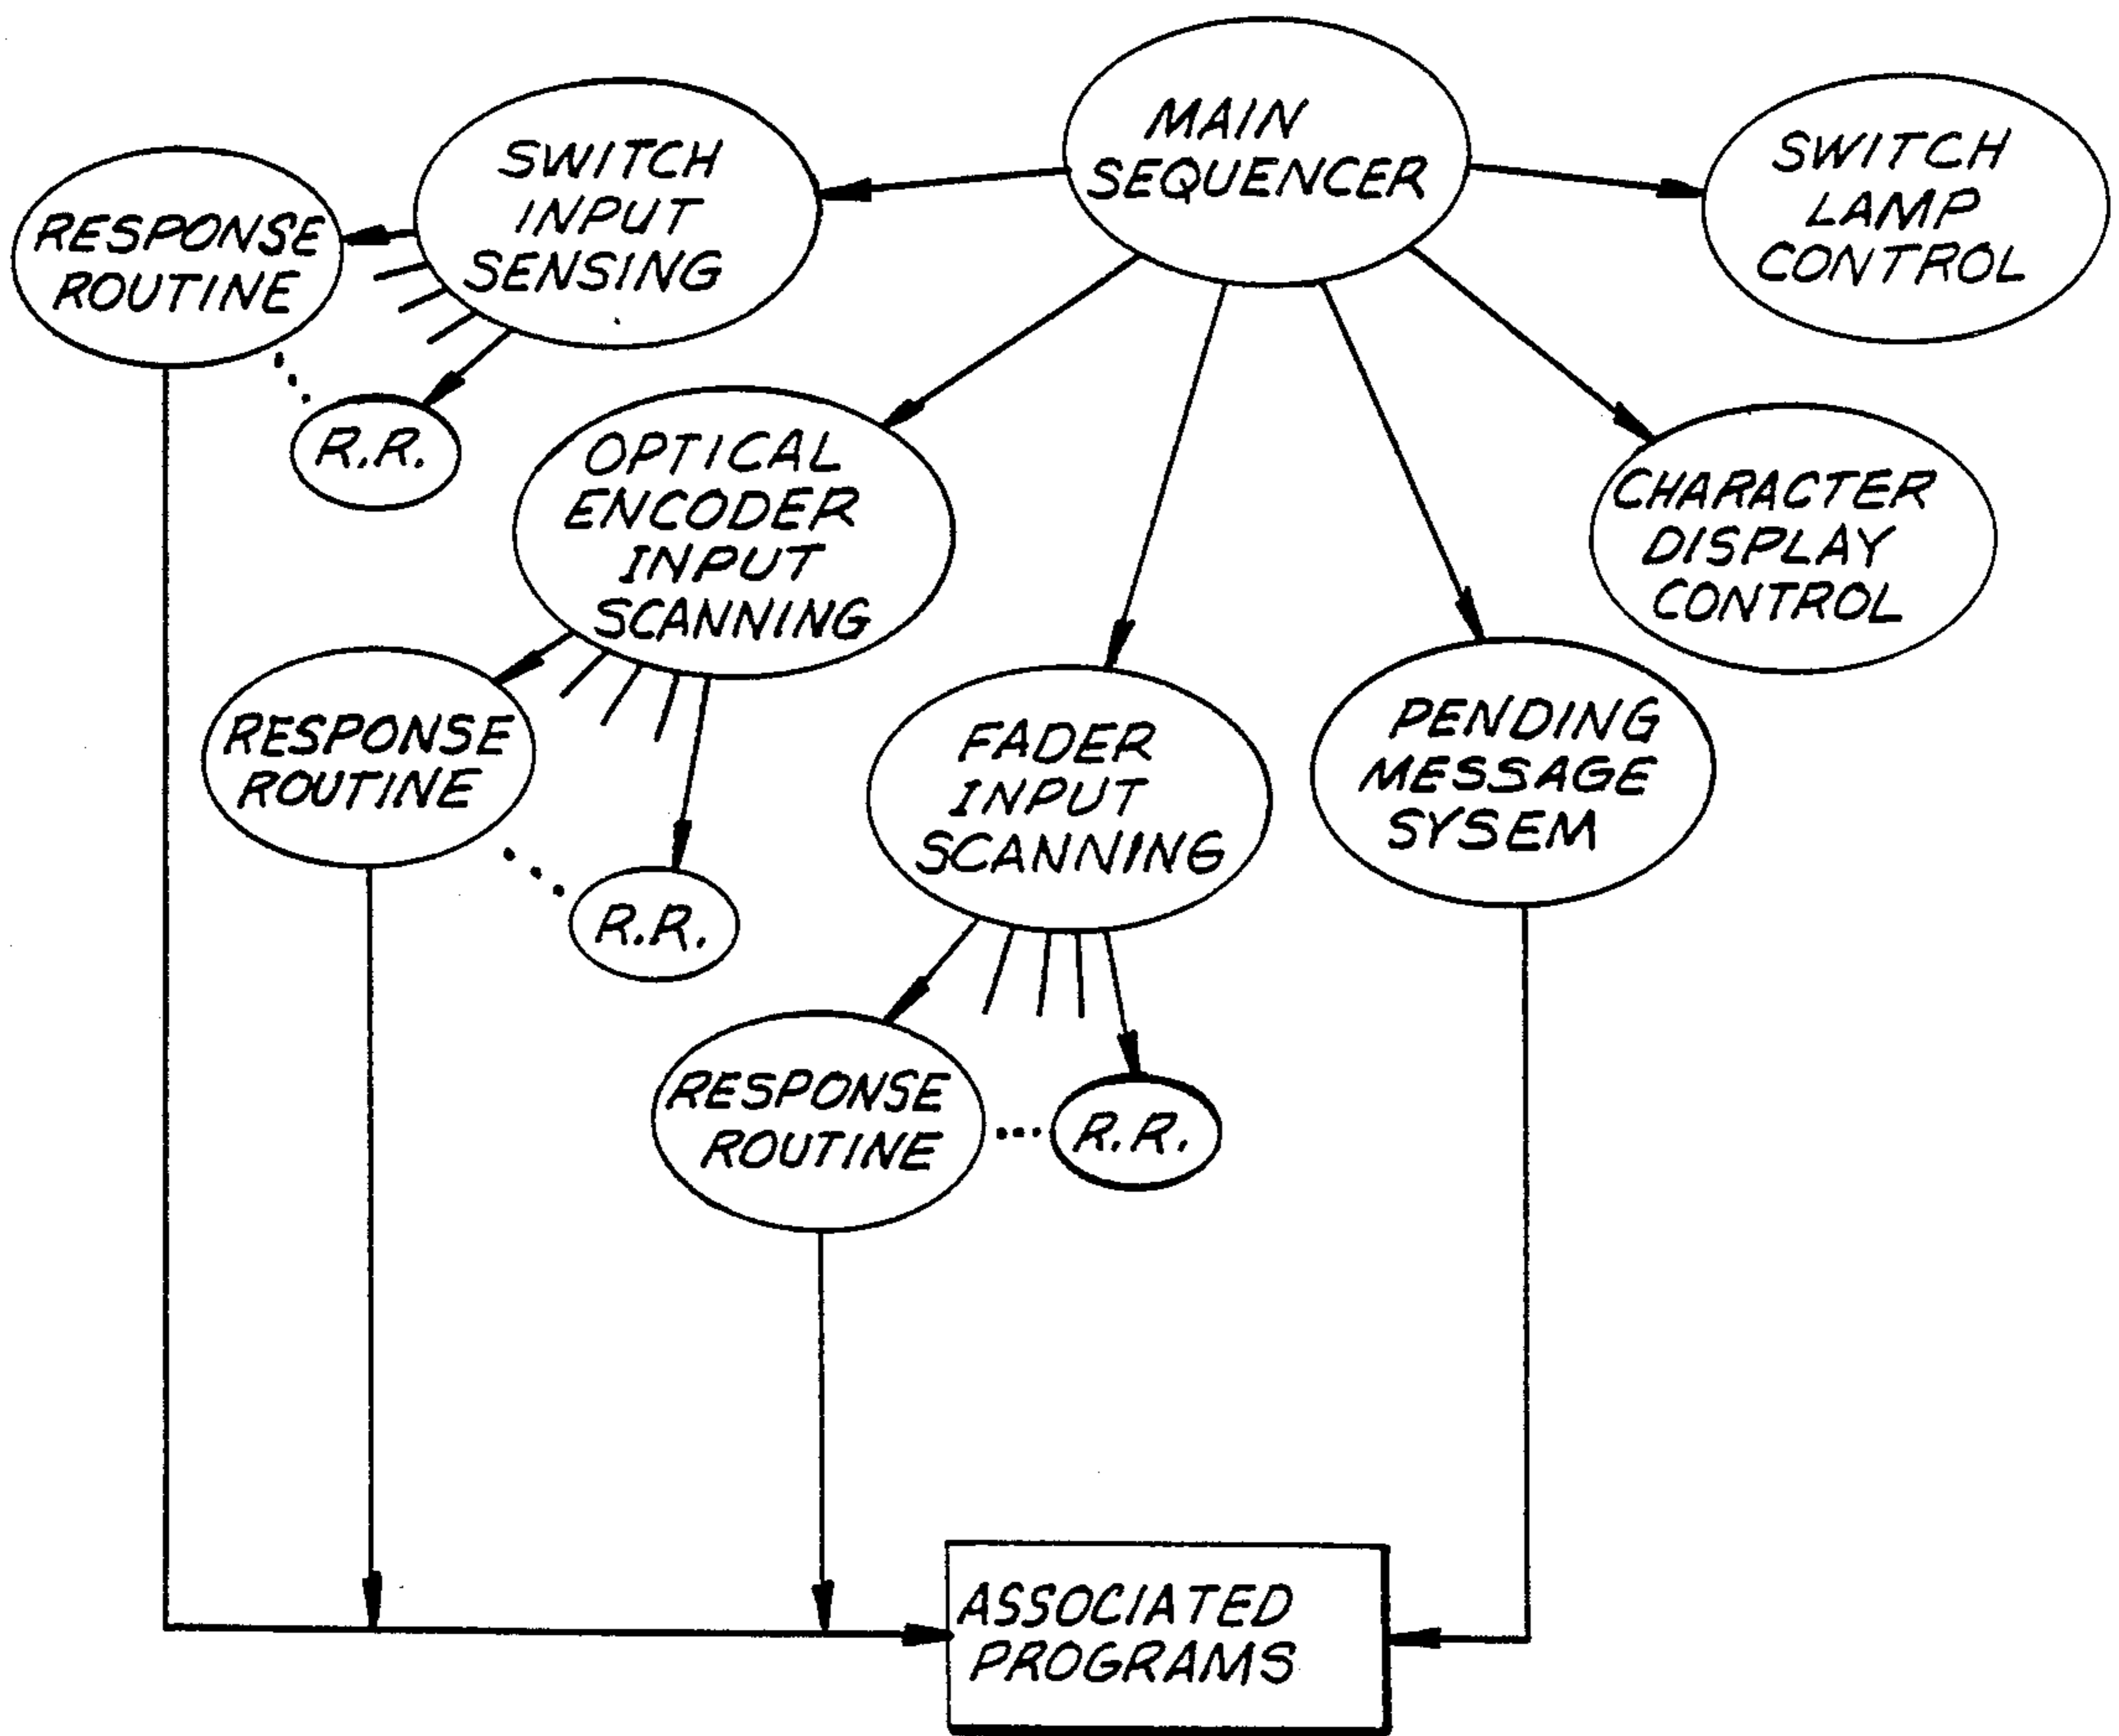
MAIN SEQUENCER

SWITCH INPUT SENSING

RESPONSE ROUTINE

R.R.

SWITCH LAMP CONTROL

OPTICAL ENCODER INPUT SCANNING

CHARACTER DISPLAY CONTROL

RESPONSE ROUTINE

R.R.

FADER INPUT SCANNING

PENDING MESSAGE SYSEM

RESPONSE ROUTINE

R.R.

ASSOCIATED PROGRAMS